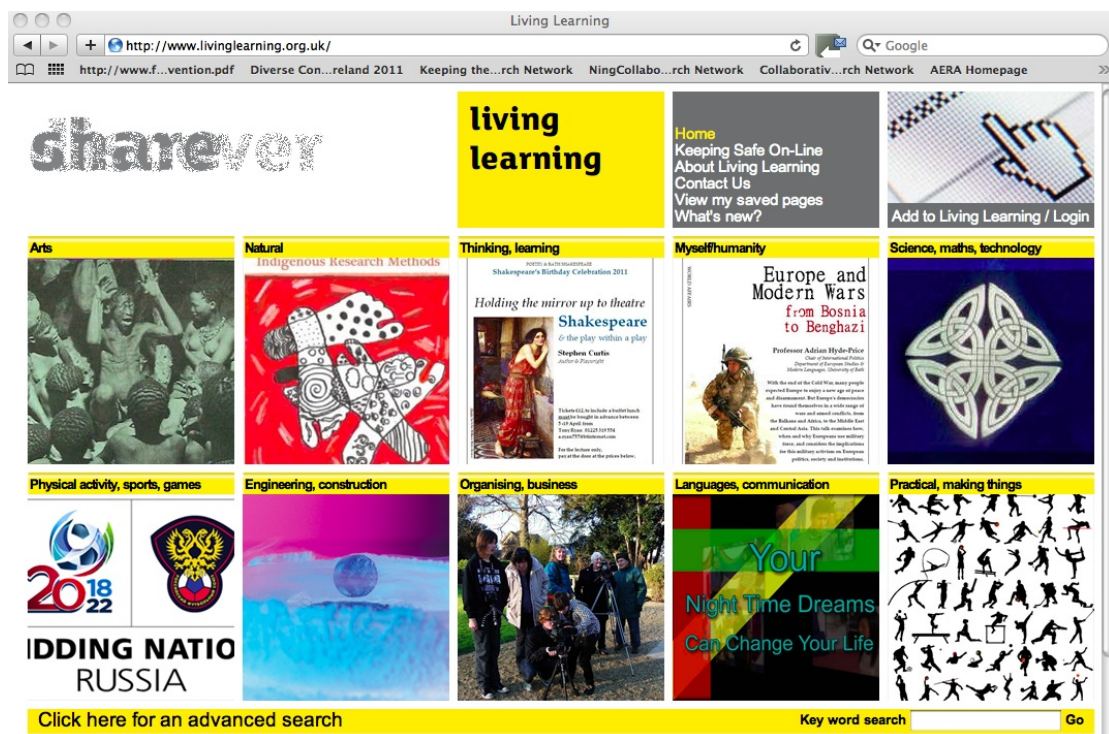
Living Learning

http://www.livinglearning.org.uk/

Google

http://www.f...vention.pdf Diverse Con...reland 2011 Keeping the...rch Network NingCollabo...rch Network Collaborativ...rch Network AERA Homepage

sharever

living learning

Home
Keeping Safe On-Line
About Living Learning
Contact Us
View my saved pages
What's new?

Add to Living Learning / Login

Arts

Natural

Indigenous Research Methods

Thinking, learning

Shakespeare's Birthday Celebration 2011

Holding the mirror up to theatre

Shakespeare

& the play within a play

Stephen Curtis

Myself/humanity

Europe and Modern Wars from Bosnia to Benghazi

Professor Adrian Hyde-Price

Science, maths, technology

Physical activity, sports, games

2018 22

IDDING NATIO
RUSSIA

Engineering, construction

Organising, business

Languages, communication

Your
Night Time Dreams
Can Change Your Life

Practical, making things

Click here for an advanced search

Key word search

Go